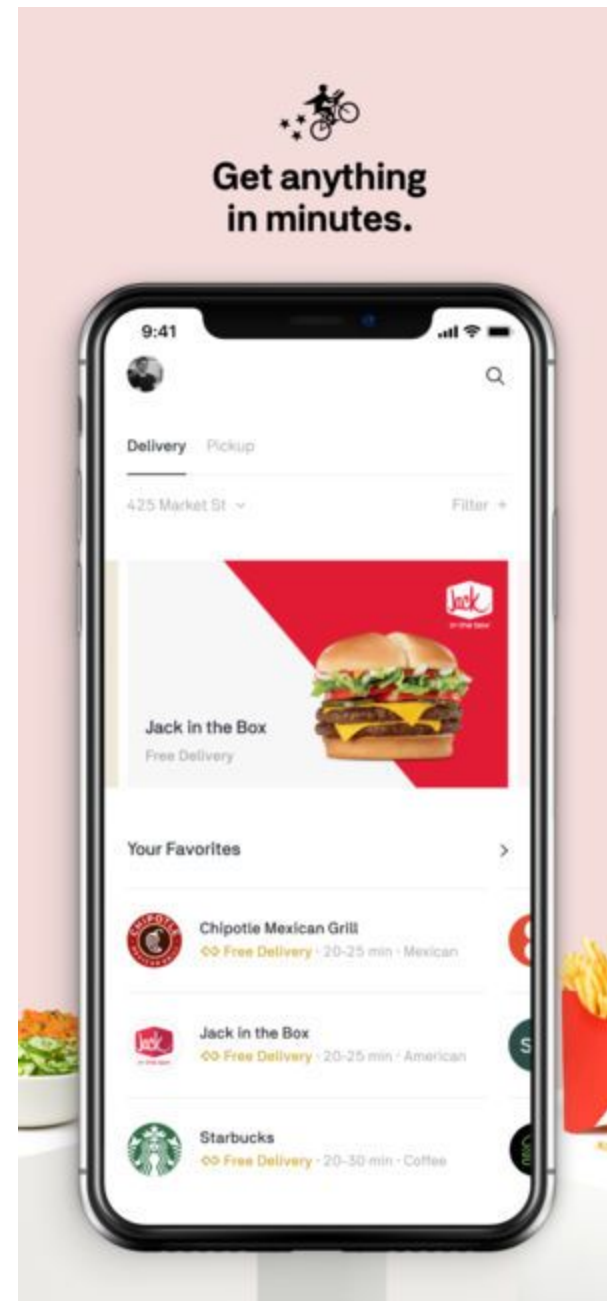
Get anything in minutes.

9:41

Delivery Pickup

425 Market St

Filter

Jack in the box

Jack in the Box
Free Delivery

Your Favorites

Chipotle Mexican Grill
Free Delivery · 20-25 min · Mexican

Jack in the Box
Free Delivery · 20-25 min · American

Starbucks
Free Delivery · 20-30 min · Coffee